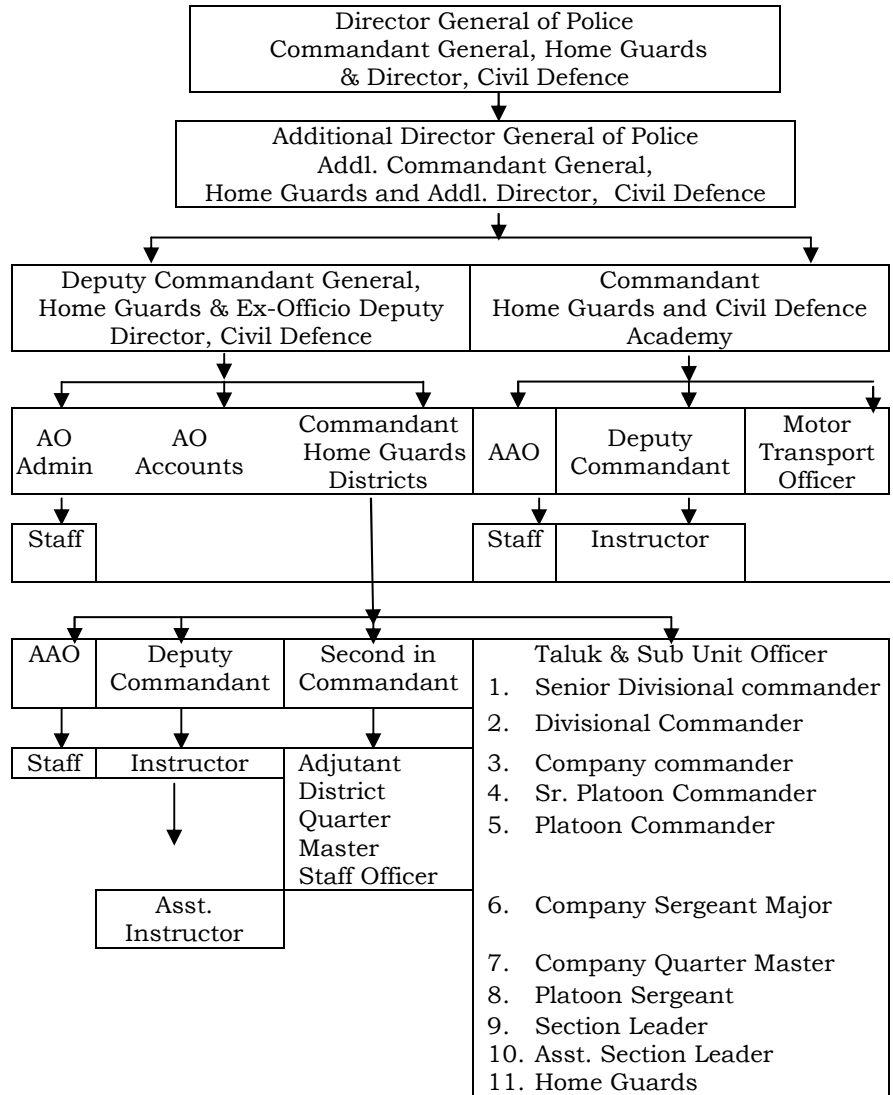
Director General of Police
Commandant General, Home Guards
& Director, Civil Defence

Additional Director General of Police
Addl. Commandant General,
Home Guards and Addl. Director, Civil Defence

Deputy Commandant General, Home Guards & Ex-Officio Deputy Director, Civil Defence

Commandant
Home Guards and Civil Defence Academy

AO Admin

AO Accounts

Commandant Home Guards Districts

AAO

Deputy Commandant

Motor Transport Officer

Staff

Staff

Instructor

AAO

Deputy Commandant

Second in Commandant

Taluk & Sub Unit Officer
1. Senior Divisional commander
2. Divisional Commander
3. Company commander
4. Sr. Platoon Commander
5. Platoon Commander
6. Company Sergeant Major
7. Company Quarter Master
8. Platoon Sergeant
9. Section Leader
10. Asst. Section Leader
11. Home Guards

Staff

Instructor

Adjutant
District Quarter Master
Staff Officer

Asst. Instructor